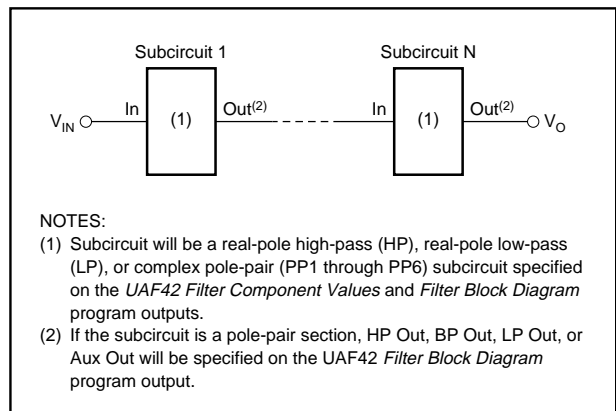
Subcircuit 1

Subcircuit N

$V_{IN}$ In (1) Out$^{(2)}$ In (1) Out$^{(2)}$ $V_O$

NOTES:
(1) Subcircuit will be a real-pole high-pass (HP), real-pole low-pass (LP), or complex pole-pair (PP1 through PP6) subcircuit specified on the UAF42 Filter Component Values and Filter Block Diagram program outputs.
(2) If the subcircuit is a pole-pair section, HP Out, BP Out, LP Out, or Aux Out will be specified on the UAF42 Filter Block Diagram program output.